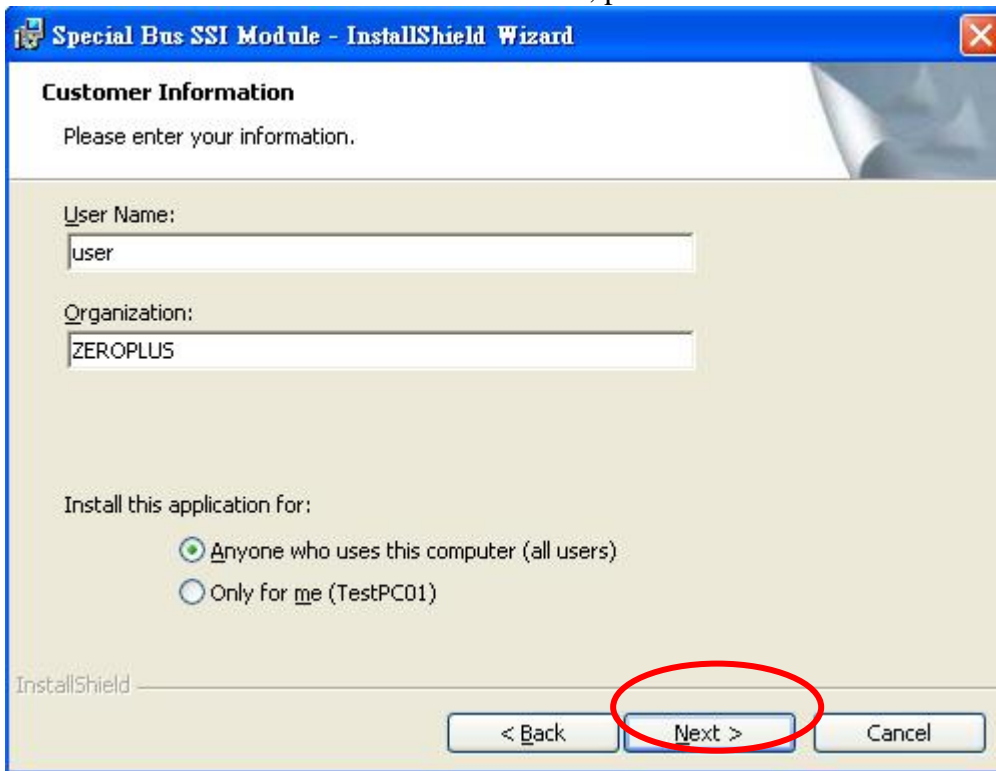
Special Bus SSI Module - InstallShield Wizard

Customer Information

Please enter your information.

User Name:

user

Organization:

ZEROPLUS

Install this application for:

Anyone who uses this computer (all users)

Only for me (TestPC01)

InstallShield

< Back

Next >

Cancel